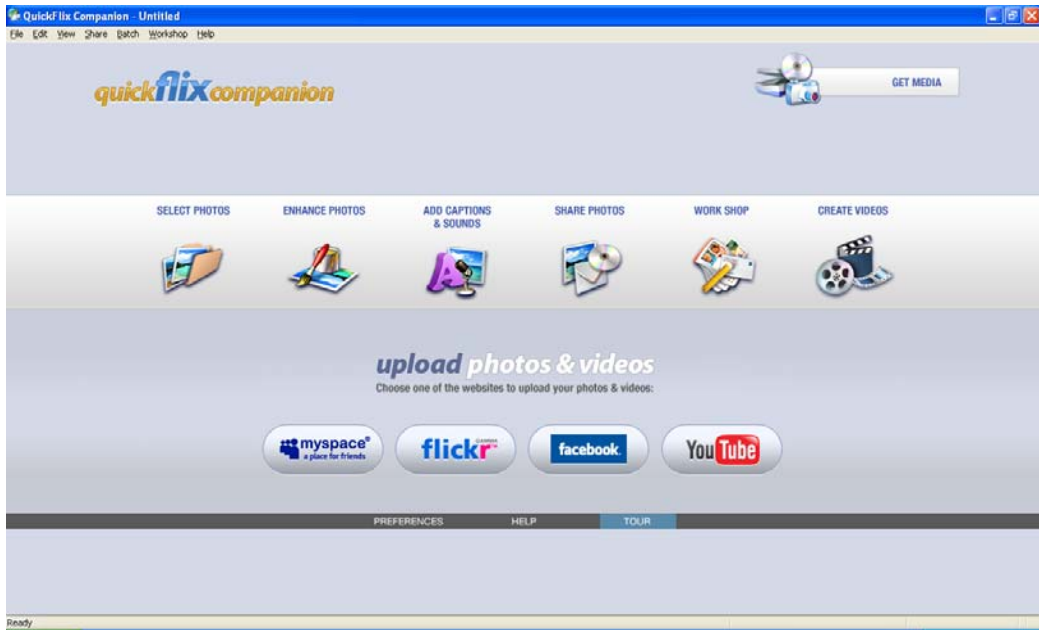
QuickFlix Companion - Untitled

File Edit View Share Batch Workshop Help

quickflixcompanion

GET MEDIA

SELECT PHOTOS

ENHANCE PHOTOS

ADD CAPTIONS & SOUNDS

SHARE PHOTOS

WORK SHOP

CREATE VIDEOS

upload photos & videos

Choose one of the websites to upload your photos & videos:

myspace® a place for friends

flickr

facebook.

YouTube

PREFERENCES HELP TOUR

Ready